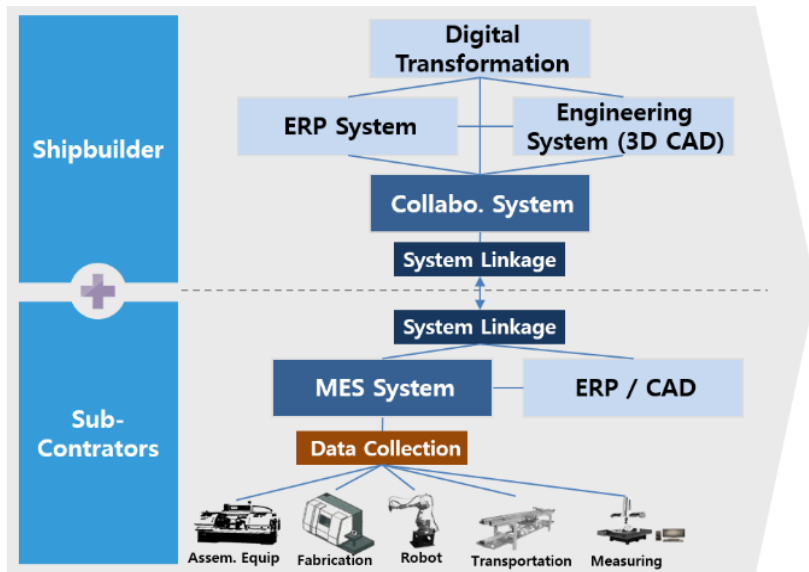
Shipbuilder

Digital Transformation

ERP System

Engineering System (3D CAD)

Collabo. System

System Linkage

System Linkage

Sub-Contrators

MES System

ERP / CAD

Data Collection

Assem. Equip

Fabrication

Robot

Transportation

Measuring